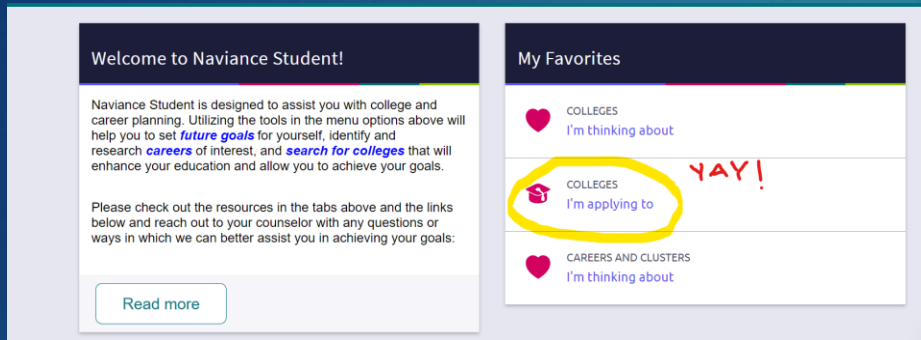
Welcome to Naviance Student!

Naviance Student is designed to assist you with college and career planning. Utilizing the tools in the menu options above will help you to set *future goals* for yourself, identify and research *careers* of interest, and *search for colleges* that will enhance your education and allow you to achieve your goals.

Please check out the resources in the tabs above and the links below and reach out to your counselor with any questions or ways in which we can better assist you in achieving your goals:

Read more

My Favorites

COLLEGES
I'm thinking about

COLLEGES
I'm applying to

YAY!

CAREERS AND CLUSTERS
I'm thinking about